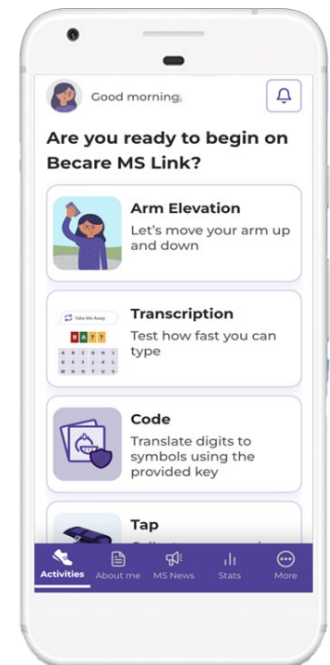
Good morning

Are you ready to begin on Becare MS Link?

Arm Elevation
Let's move your arm up and down

Take Me Away

Transcription
Test how fast you can type

Code
Translate digits to symbols using the provided key

Tap
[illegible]

Activities
About me
MS News
Stats
More